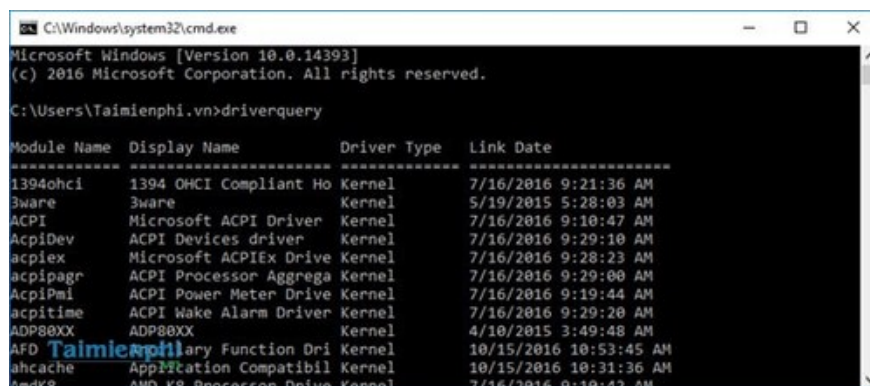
C:\Windows\system32\cmd.exe

Microsoft Windows [Version 10.0.14393]
(c) 2016 Microsoft Corporation. All rights reserved.

C:\Users\Taimienphi.vn>driverquery

| Module Name | Display Name | Driver Type | Link Date |
|---|---|---|---|
| ============ | ====================== | ============= | ====================== |
| 1394ohci | 1394 OHCI Compliant Ho | Kernel | 7/16/2016 9:21:36 AM |
| 3ware | 3ware | Kernel | 5/19/2015 5:28:03 AM |
| ACPI | Microsoft ACPI Driver | Kernel | 7/16/2016 9:10:47 AM |
| AcpiDev | ACPI Devices driver | Kernel | 7/16/2016 9:29:10 AM |
| acpiex | Microsoft ACPIEx Drive | Kernel | 7/16/2016 9:28:23 AM |
| acpipagr | ACPI Processor Aggrega | Kernel | 7/16/2016 9:29:00 AM |
| AcpiPmi | ACPI Power Meter Drive | Kernel | 7/16/2016 9:19:44 AM |
| acpitime | ACPI Wake Alarm Driver | Kernel | 7/16/2016 9:29:20 AM |
| ADP80XX | ADP80XX | Kernel | 4/10/2015 3:49:48 AM |
| AFD | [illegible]ary Function Dri | Kernel | 10/15/2016 10:53:45 AM |
| ahcache | Application Compatibil | Kernel | 10/15/2016 10:31:36 AM |
| AmdK8 | AMD K8 Processor Drive | Kernel | 7/16/2016 9:19:42 AM |

Taimienphi